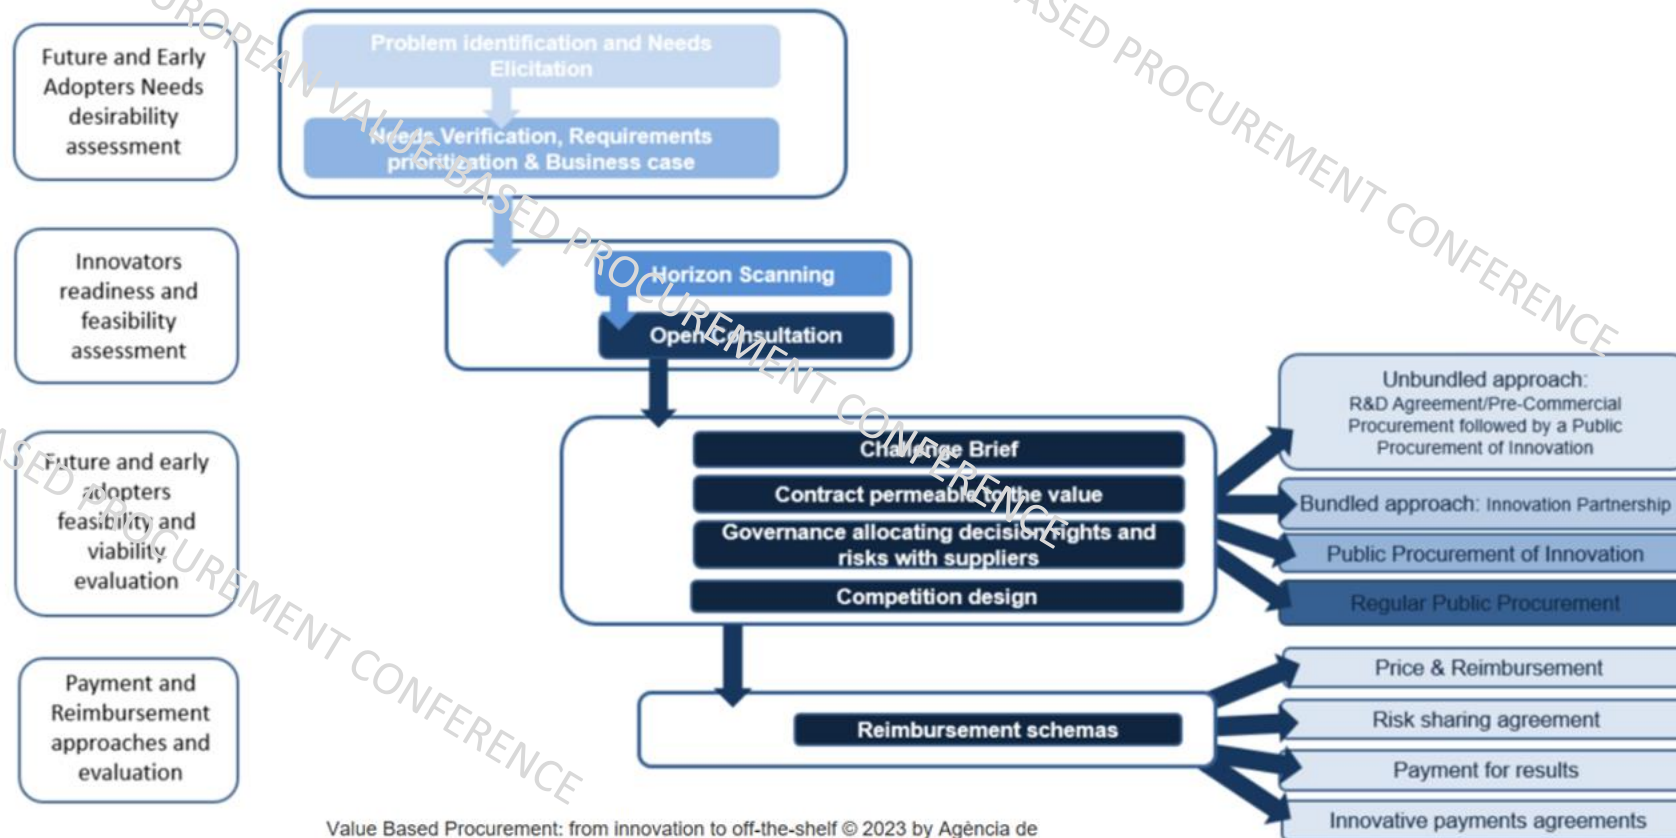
Future and Early Adopters Needs desirability assessment

Problem identification and Needs Elicitation

Needs Verification, Requirements prioritization & Business case

Innovators readiness and feasibility assessment

Horizon Scanning

Open Consultation

Future and early adopters feasibility and viability evaluation

Challenge Brief

Contract permeable to the value

Governance allocating decision rights and risks with suppliers

Competition design

Unbundled approach: R&D Agreement/Pre-Commercial Procurement followed by a Public Procurement of Innovation

Bundled approach: Innovation Partnership

Public Procurement of Innovation

Regular Public Procurement

Payment and Reimbursement approaches and evaluation

Reimbursement schemas

Price & Reimbursement

Risk sharing agreement

Payment for results

Innovative payments agreements

Value Based Procurement: from innovation to off-the-shelf © 2023 by Agència de

EUROPEAN VALUE BASED PROCUREMENT CONFERENCE

BASED PROCUREMENT CONFERENCE

BASED PROCUREMENT CONFERENCE